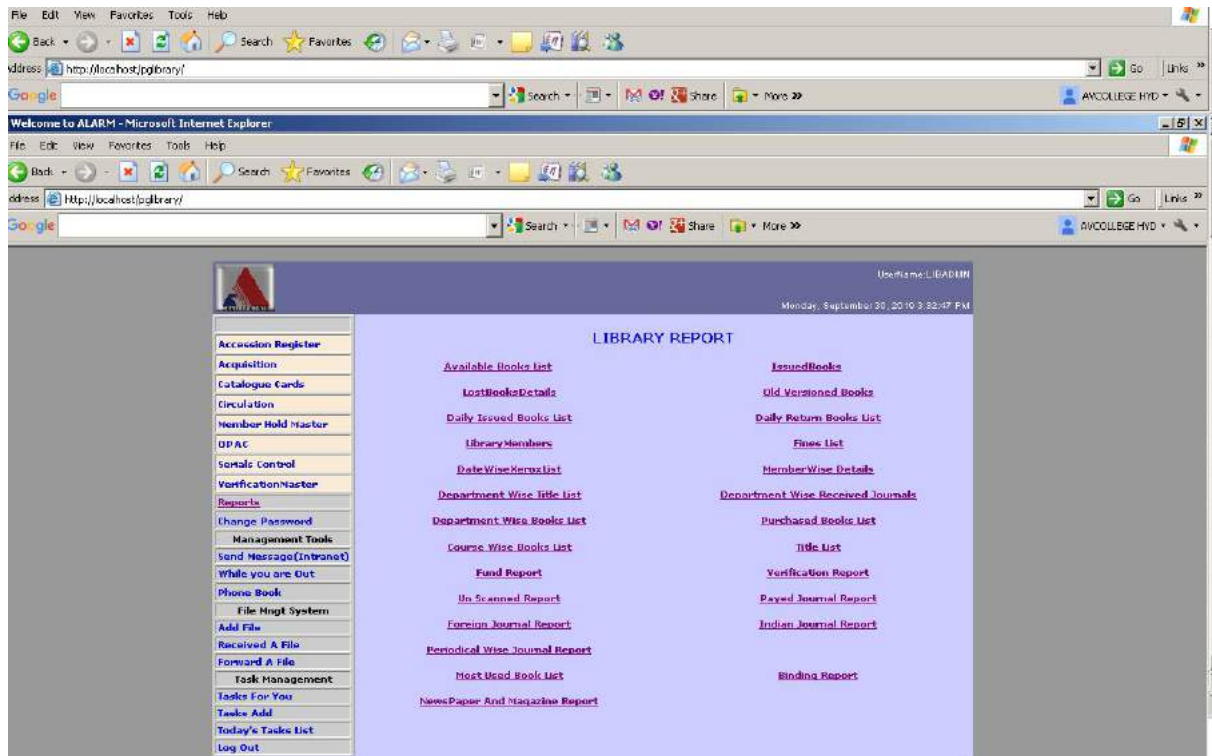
File Edit View Favorites Tools Help

Back Search Favorites

ddress http://localhost/pglibrary/ Go Links »

Google Search Share More » AVCOLLEGE HYD

Welcome to ALARM - Microsoft Internet Explorer

File Edit View Favorites Tools Help

Back Search Favorites

ddress http://localhost/pglibrary/ Go Links »

Google Search Share More » AVCOLLEGE HYD

UserName:LIBADMIN

Monday, September 30, 2010 3:32:47 PM

Accession Register
Acquisition
Catalogue Cards
Circulation
Member Hold Master
OPAC
Serials Control
VerificationMaster
Reports
Change Password
Management Tools
Send Message(Intranet)
While you are Out
Phone Book
File Mngt System
Add File
Received A File
Forward A File
Task Management
Tasks For You
Tasks Add
Today's Tasks List
Log Out

LIBRARY REPORT

| | |
|---|---|
| Available Books List | IssuedBooks |
| LostBooksDetails | Old Versioned Books |
| Daily Issued Books List | Daily Return Books List |
| LibraryMembers | Fines List |
| DateWiseXeroxList | MemberWise Details |
| Department Wise Title List | Department Wise Received Journals |
| Department Wise Books List | Purchased Books List |
| Course Wise Books List | Title List |
| Fund Report | Verification Report |
| Un Scanned Report | Payed Journal Report |
| Foreign Journal Report | Indian Journal Report |
| Periodical Wise Journal Report | |
| Most Used Book List | Binding Report |
| NewsPaper And Magazine Report | |